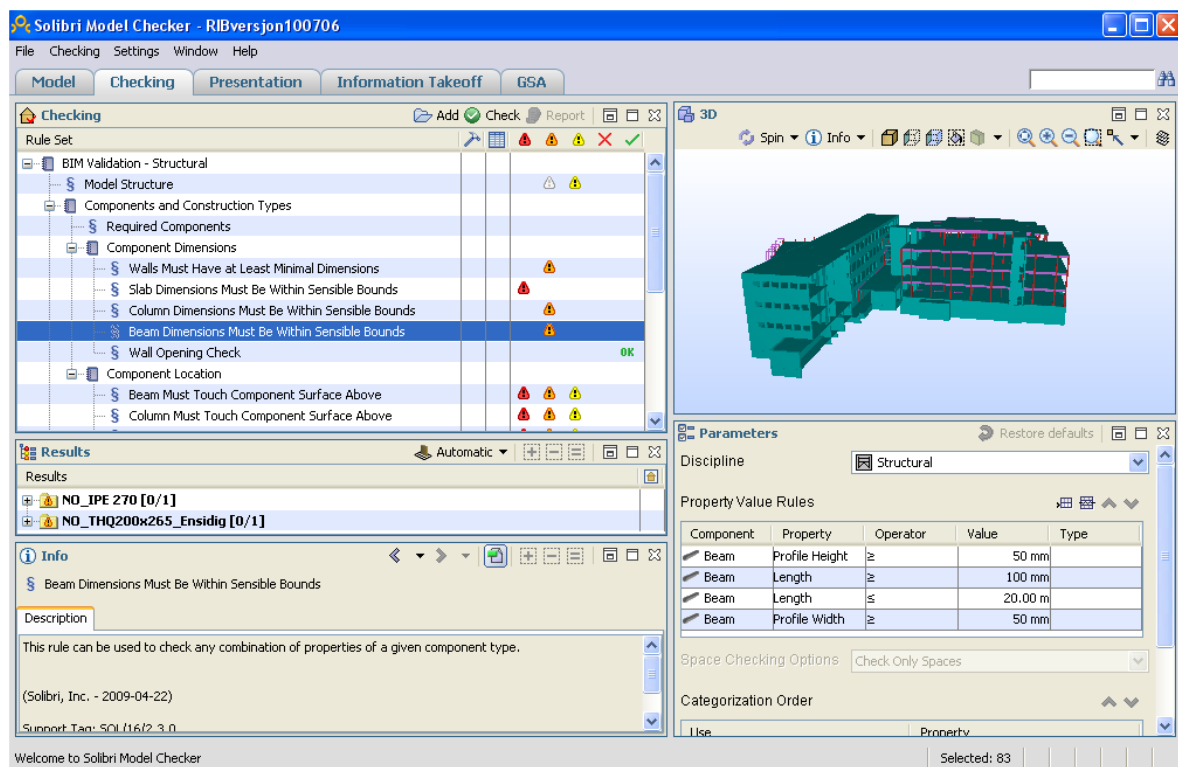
Solibri Model Checker - RIBversjon100706

File Checking Settings Window Help

Model Checking Presentation Information Takeoff GSA

Checking Add Check Report

Rule Set

BIM Validation - Structural
§ Model Structure
Components and Construction Types
§ Required Components
Component Dimensions
§ Walls Must Have at Least Minimal Dimensions
§ Slab Dimensions Must Be Within Sensible Bounds
§ Column Dimensions Must Be Within Sensible Bounds
§ Beam Dimensions Must Be Within Sensible Bounds
§ Wall Opening Check OK
Component Location
§ Beam Must Touch Component Surface Above
§ Column Must Touch Component Surface Above

Results Automatic

Results

NO_IPE 270 [0/1]
NO_THQ200x265_Ensidig [0/1]

Info

§ Beam Dimensions Must Be Within Sensible Bounds

Description

This rule can be used to check any combination of properties of a given component type.

(Solibri, Inc. - 2009-04-22)

Support Tag: SOL/16/2.3.0

3D

Spin Info

Parameters Restore defaults

Discipline Structural

Property Value Rules

| Component | Property | Operator | Value | Type |
|---|---|---|---|---|
| Beam | Profile Height | ≥ | 50 mm | |
| Beam | Length | ≥ | 100 mm | |
| Beam | Length | ≤ | 20.00 m | |
| Beam | Profile Width | ≥ | 50 mm | |

Space Checking Options Check Only Spaces

Categorization Order

| Use | Property |
|---|---|

Welcome to Solibri Model Checker

Selected: 83